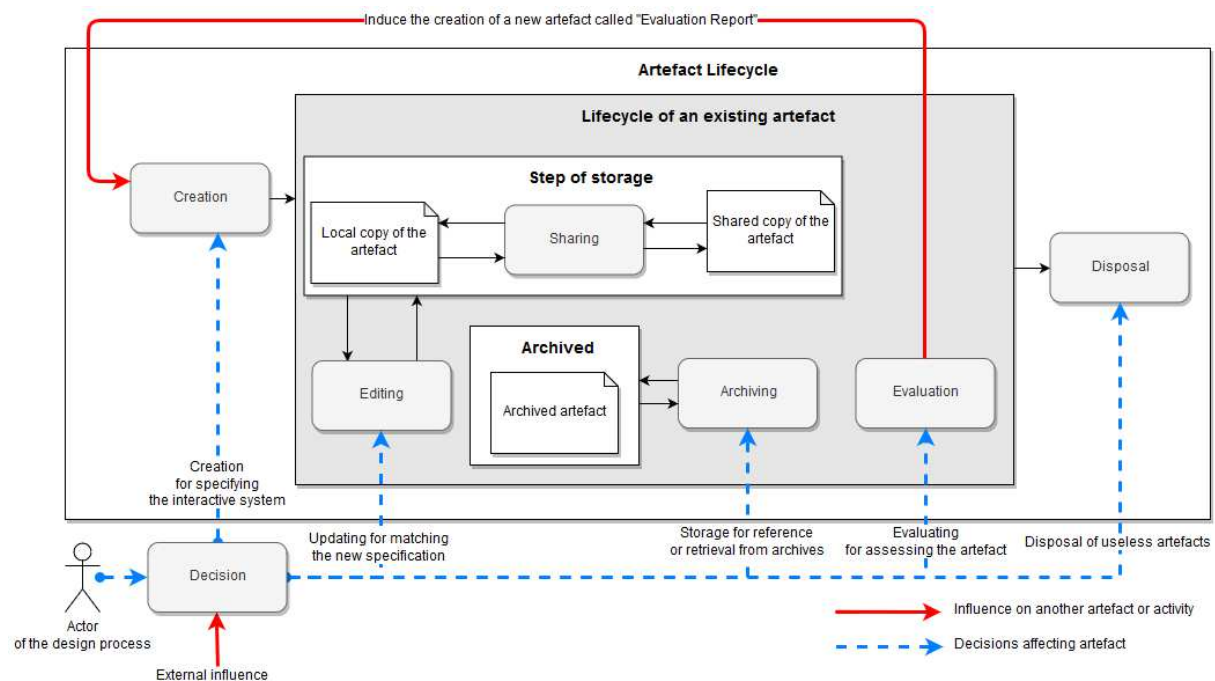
Induce the creation of a new artefact called "Evaluation Report"

Artefact Lifecycle

Lifecycle of an existing artefact

Creation

Step of storage

Local copy of the artefact

Sharing

Shared copy of the artefact

Disposal

Archived

Archived artefact

Editing

Archiving

Evaluation

Creation for specifying the interactive system

Updating for matching the new specification

Storage for reference or retrieval from archives

Evaluating for assessing the artefact

Disposal of useless artefacts

Actor of the design process

Decision

External influence

Influence on another artefact or activity

Decisions affecting artefact